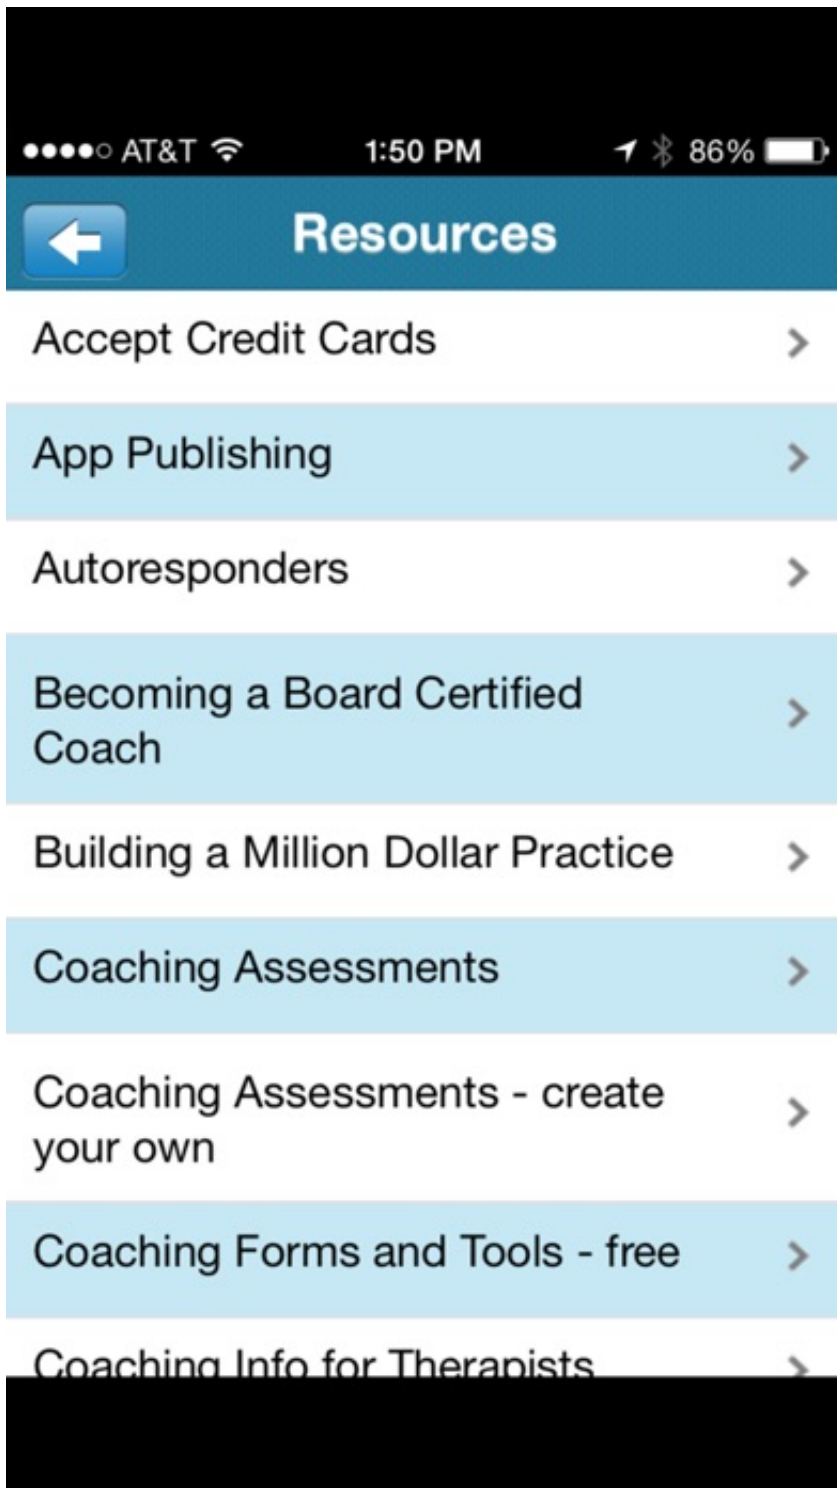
AT&T 1:50 PM 86%

Resources

Accept Credit Cards

App Publishing

Autoresponders

Becoming a Board Certified Coach

Building a Million Dollar Practice

Coaching Assessments

Coaching Assessments - create your own

Coaching Forms and Tools - free

Coaching Info for Therapists